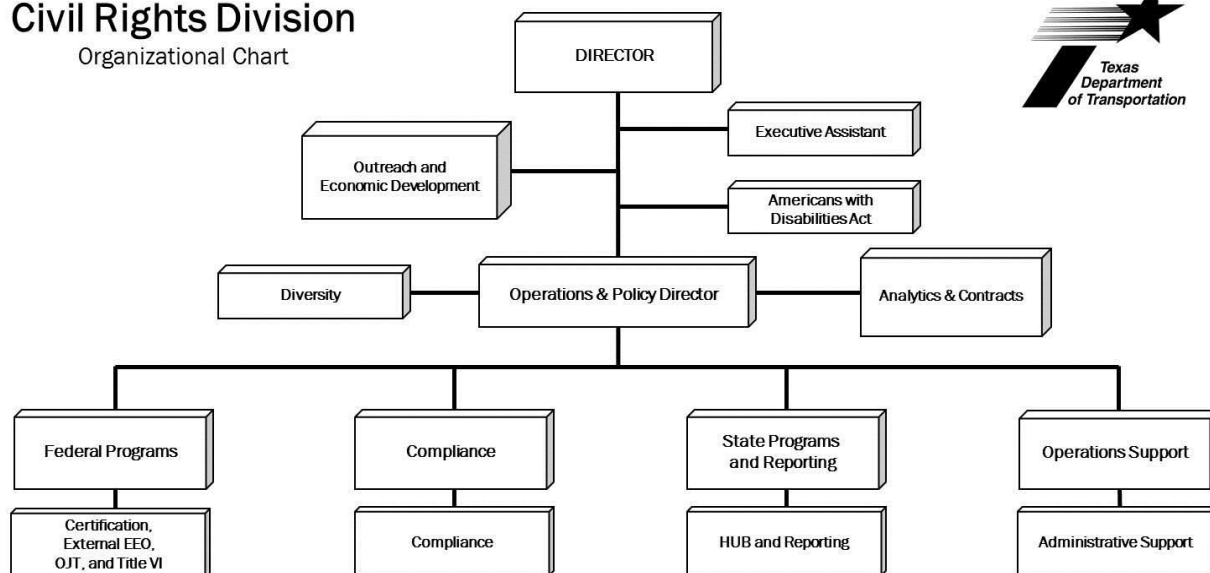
Civil Rights Division
Organizational Chart

Texas Department of Transportation

DIRECTOR

Executive Assistant

Outreach and Economic Development

Americans with Disabilities Act

Diversity

Operations & Policy Director

Analytics & Contracts

Federal Programs

Certification, External EEO, OJT, and Title VI

Compliance

Compliance

State Programs and Reporting

HUB and Reporting

Operations Support

Administrative Support